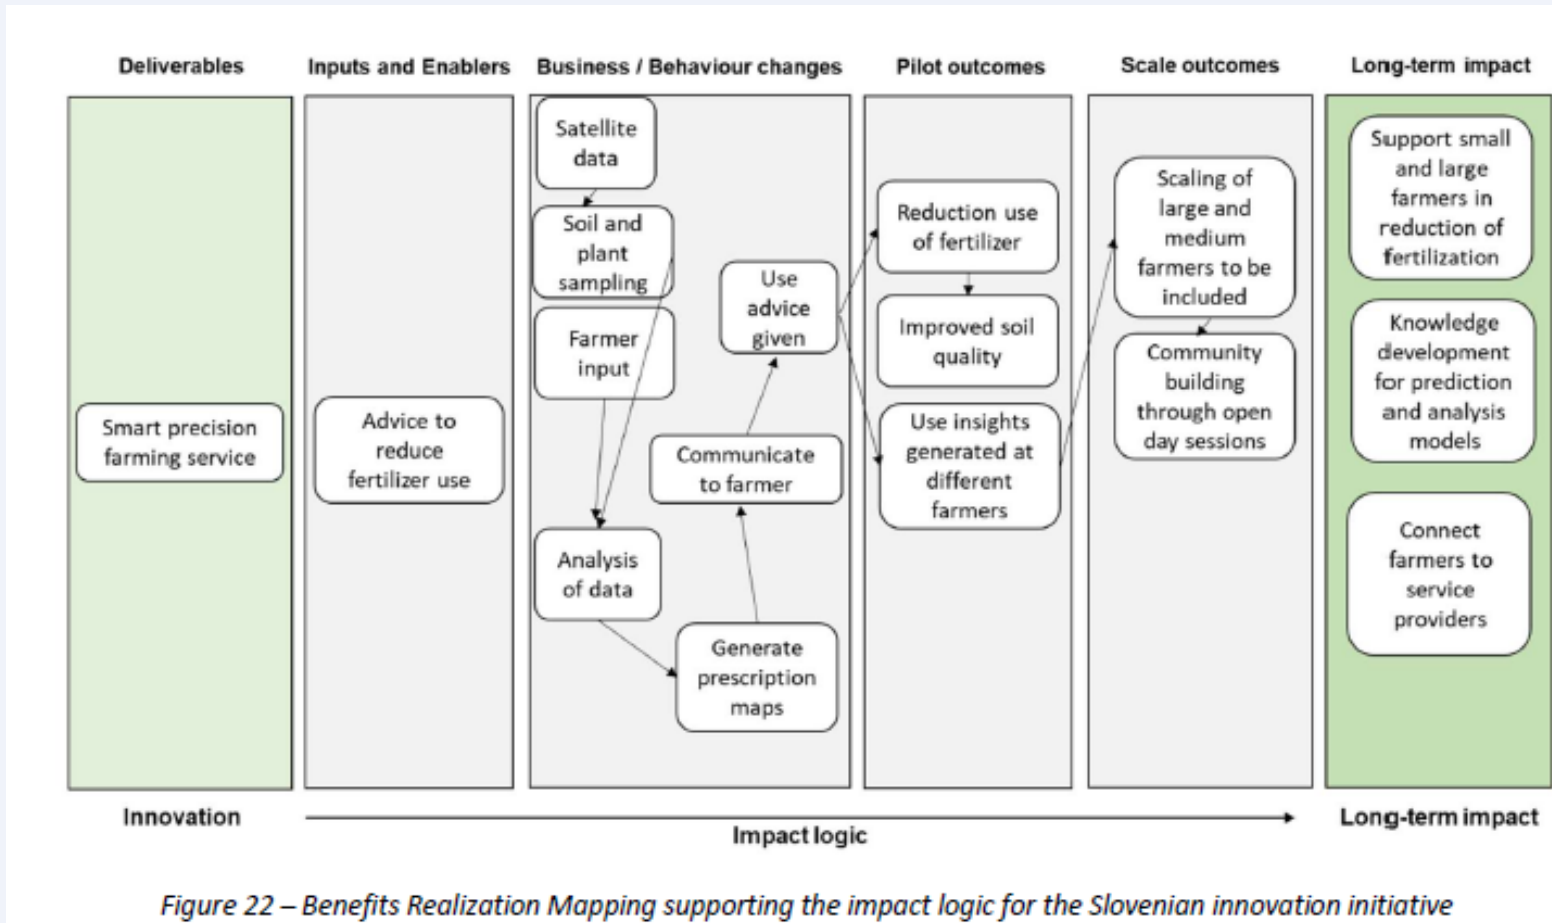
Deliverables

Inputs and Enablers

Business / Behaviour changes

Pilot outcomes

Scale outcomes

Long-term impact

Smart precision farming service

Advice to reduce fertilizer use

Satellite data

Soil and plant sampling

Farmer input

Use advice given

Communicate to farmer

Analysis of data

Generate prescription maps

Reduction use of fertilizer

Improved soil quality

Use insights generated at different farmers

Scaling of large and medium farmers to be included

Community building through open day sessions

Support small and large farmers in reduction of fertilization

Knowledge development for prediction and analysis models

Connect farmers to service providers

Innovation

Impact logic

Long-term impact

*Figure 22 – Benefits Realization Mapping supporting the impact logic for the Slovenian innovation initiative*